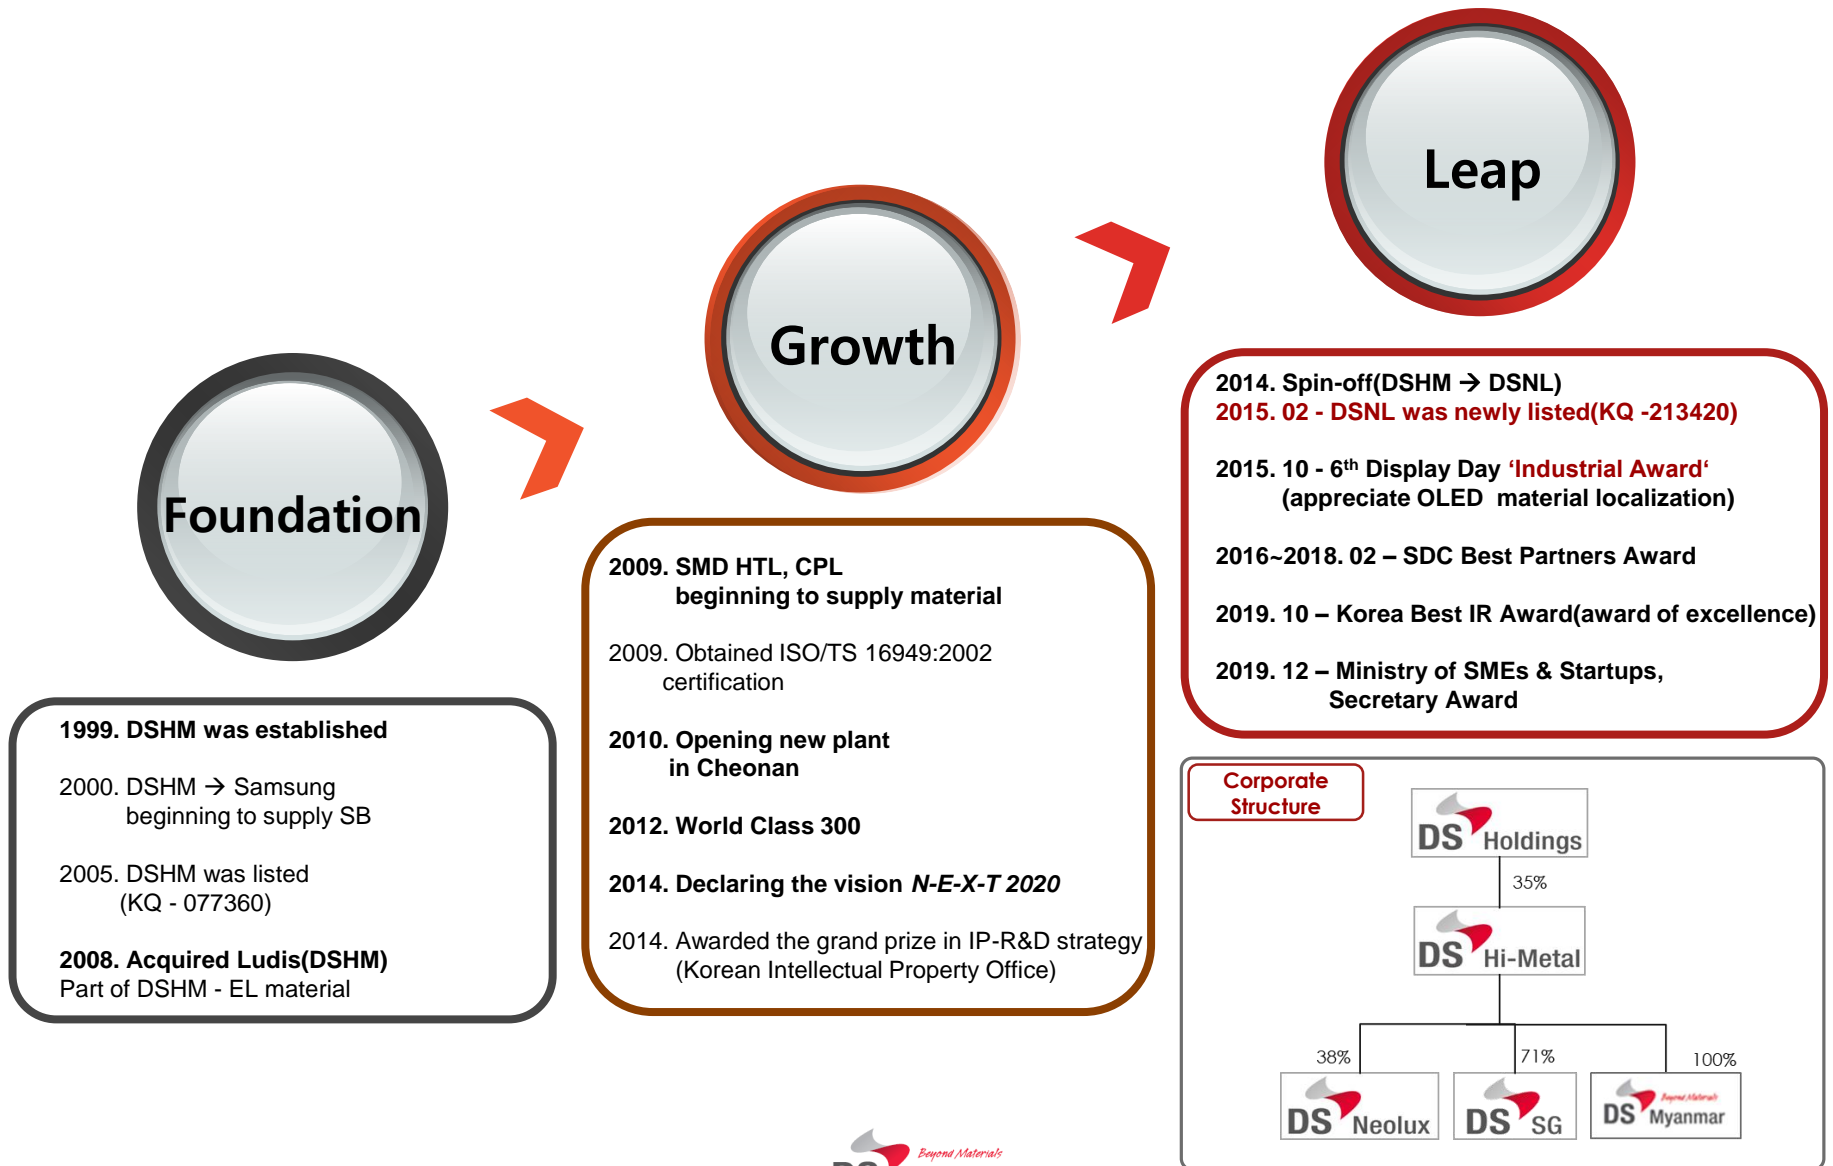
Foundation

1999. DSHM was established

2000. DSHM → Samsung beginning to supply SB

2005. DSHM was listed (KQ - 077360)

2008. Acquired Ludis(DSHM) Part of DSHM - EL material

Growth

2009. SMD HTL, CPL beginning to supply material

2009. Obtained ISO/TS 16949:2002 certification

2010. Opening new plant in Cheonan

2012. World Class 300

2014. Declaring the vision *N-E-X-T 2020*

2014. Awarded the grand prize in IP-R&D strategy (Korean Intellectual Property Office)

Leap

2014. Spin-off(DSHM → DSNL)
2015. 02 - DSNL was newly listed(KQ -213420)

2015. 10 - 6$^{th}$ Display Day 'Industrial Award' (appreciate OLED material localization)

2016~2018. 02 – SDC Best Partners Award

2019. 10 – Korea Best IR Award(award of excellence)

2019. 12 – Ministry of SMEs & Startups, Secretary Award

Corporate Structure

DS Holdings
35%
DS Hi-Metal
38%
71%
100%
DS Neolux
DS SG
DS Beyond Materials Myanmar

Beyond Materials